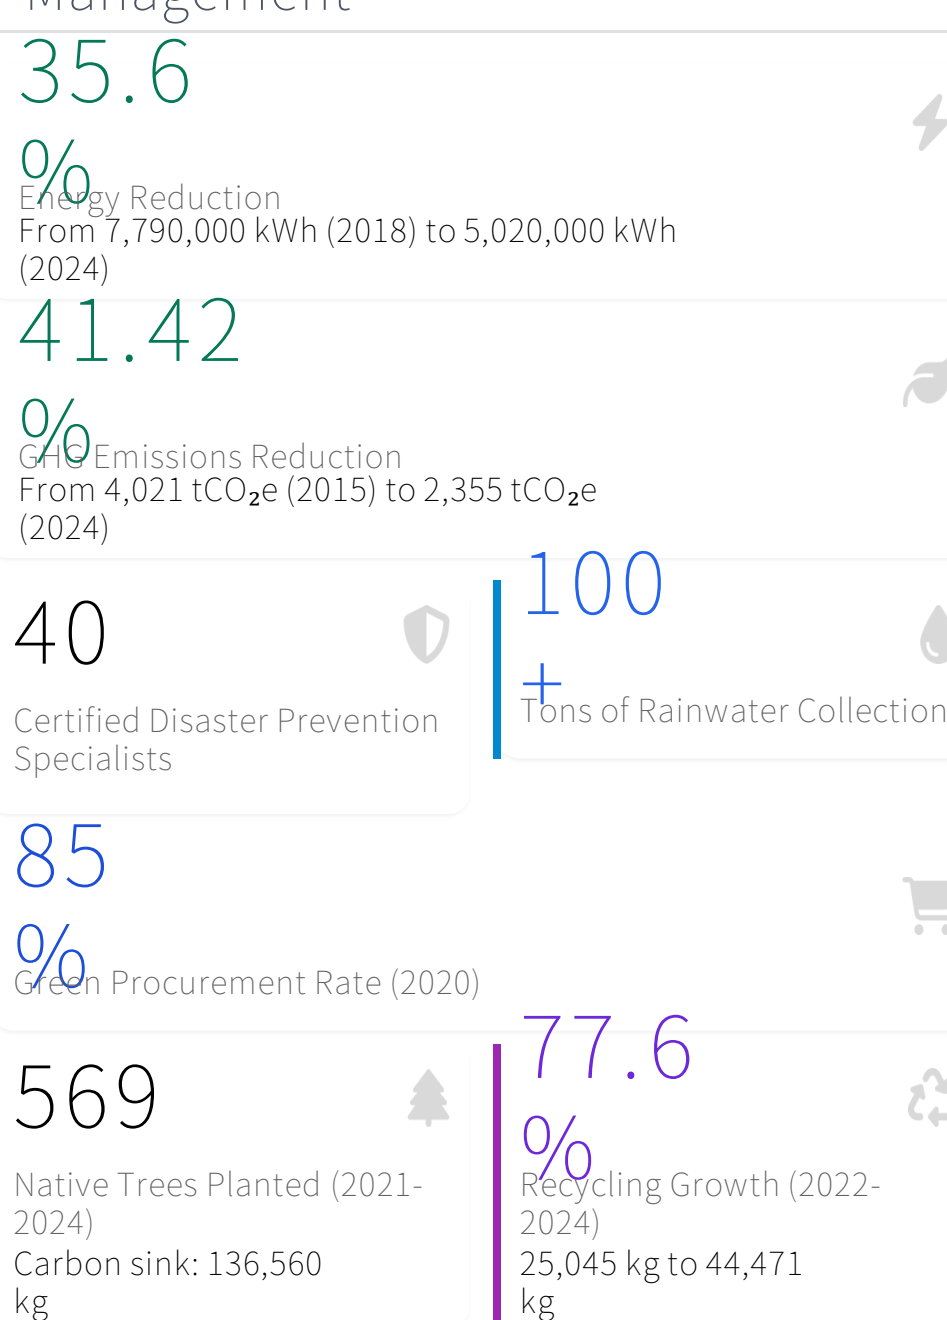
Management

35.6 %

Energy Reduction

From 7,790,000 kWh (2018) to 5,020,000 kWh (2024)

41.42 %

GHG Emissions Reduction

From 4,021 tCO₂e (2015) to 2,355 tCO₂e (2024)

40

Certified Disaster Prevention Specialists

100 +

Tons of Rainwater Collection

85 %

Green Procurement Rate (2020)

569

Native Trees Planted (2021-2024)

Carbon sink: 136,560 kg

77.6 %

Recycling Growth (2022-2024)

25,045 kg to 44,471 kg